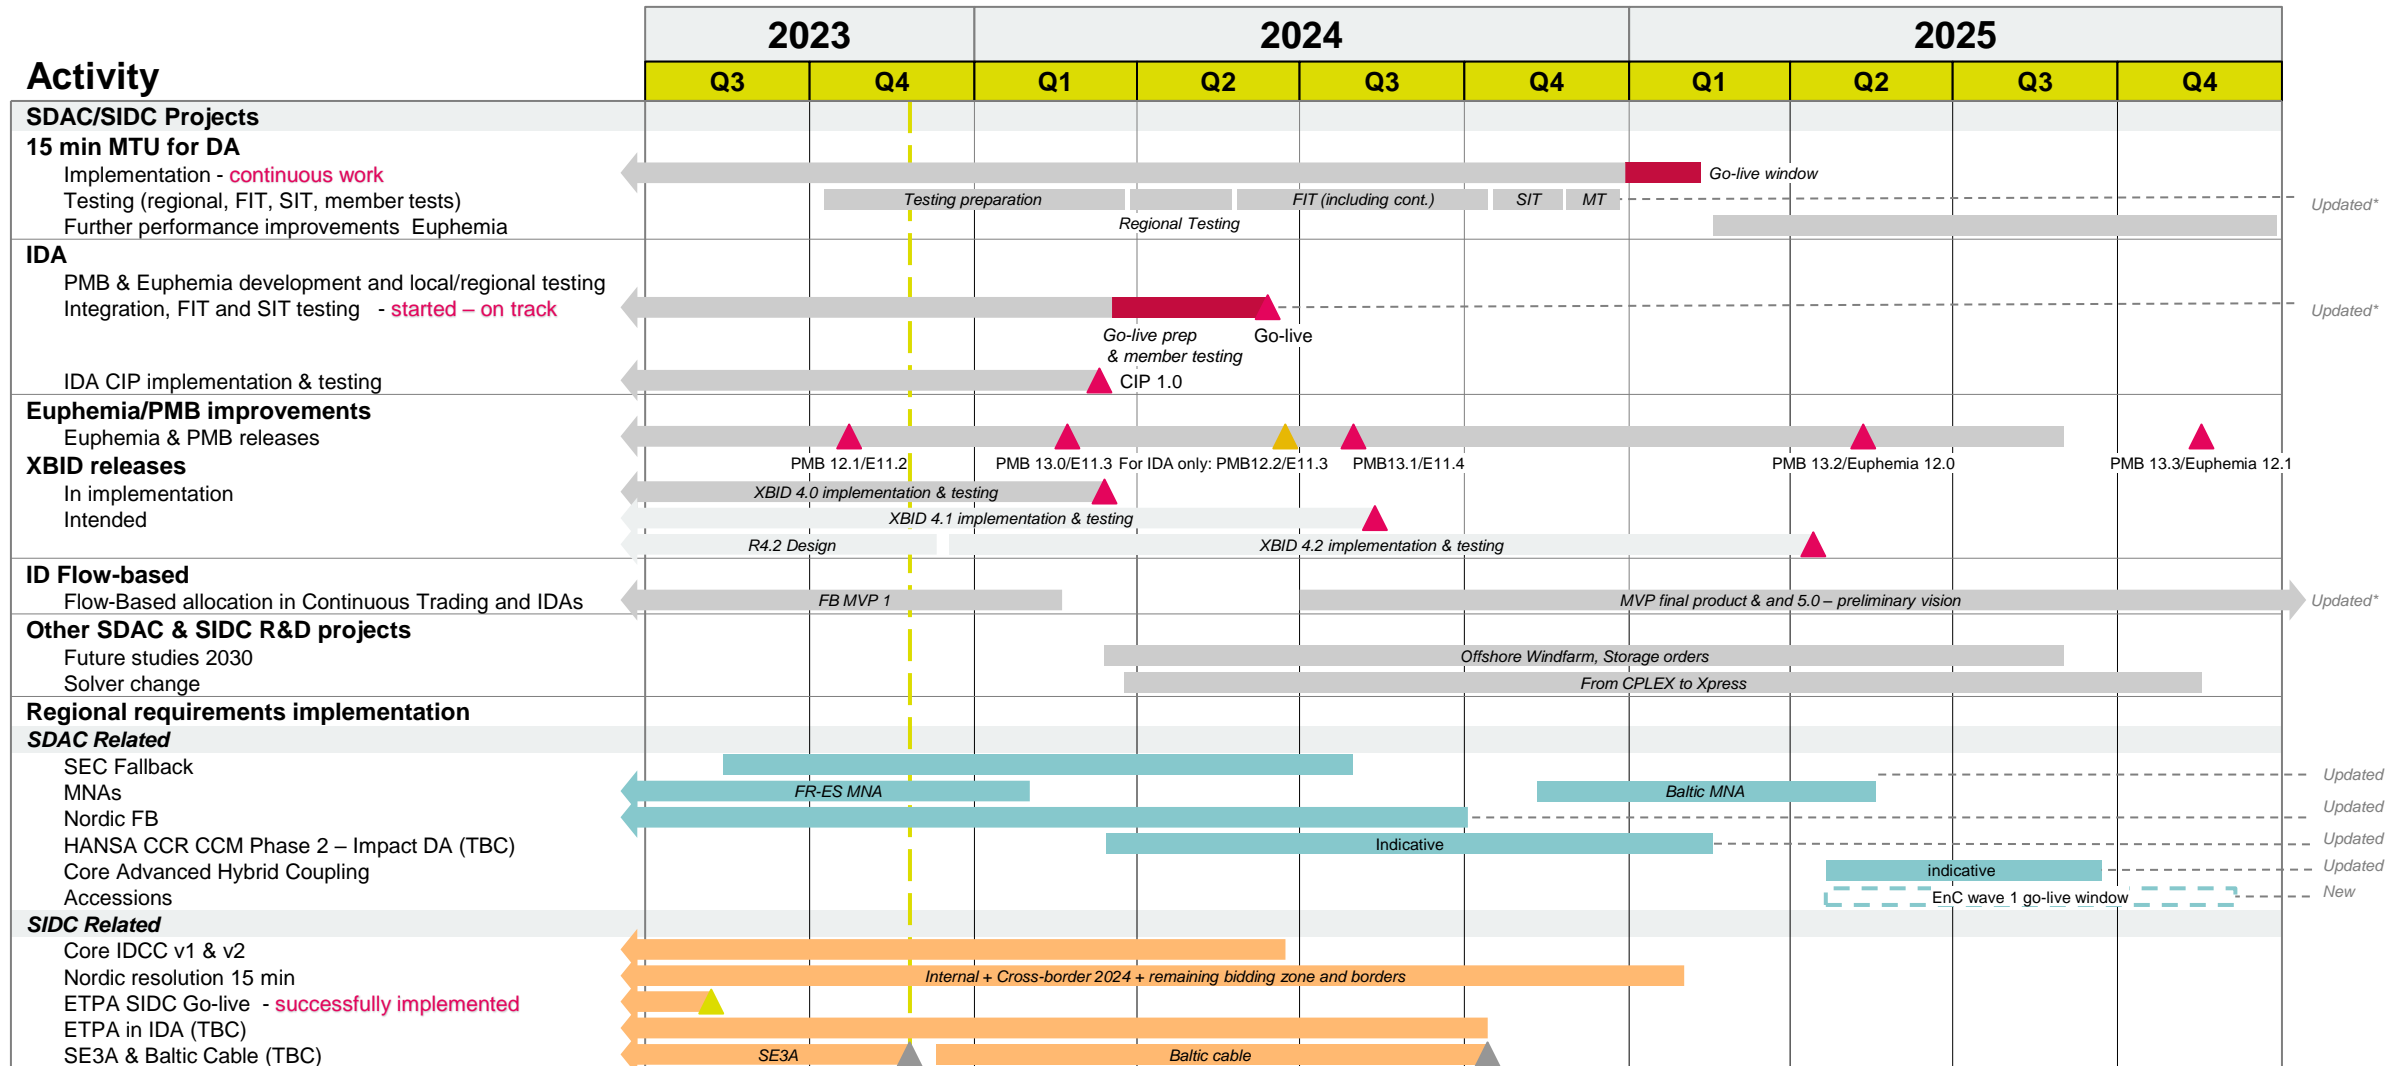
| Activity | 2023 Q3 | 2023 Q4 | 2024 Q1 | 2024 Q2 | 2024 Q3 | 2024 Q4 | 2025 Q1 | 2025 Q2 | 2025 Q3 | 2025 Q4 |
|---|---|---|---|---|---|---|---|---|---|---|

SDAC/SIDC Projects

15 min MTU for DA
Implementation - continuous work — Go-live window
Testing (regional, FIT, SIT, member tests) — Testing preparation, FIT (including cont.), SIT, MT, Regional Testing — Updated*
Further performance improvements Euphemia

IDA
PMB & Euphemia development and local/regional testing
Integration, FIT and SIT testing - started – on track — Go-live prep & member testing, Go-live — Updated*
IDA CIP implementation & testing — CIP 1.0

Euphemia/PMB improvements
Euphemia & PMB releases — PMB 12.1/E11.2, PMB 13.0/E11.3, For IDA only: PMB12.2/E11.3, PMB13.1/E11.4, PMB 13.2/Euphemia 12.0, PMB 13.3/Euphemia 12.1

XBID releases
In implementation — XBID 4.0 implementation & testing
Intended — XBID 4.1 implementation & testing
R4.2 Design, XBID 4.2 implementation & testing

ID Flow-based
Flow-Based allocation in Continuous Trading and IDAs — FB MVP 1, MVP final product & and 5.0 – preliminary vision — Updated*

Other SDAC & SIDC R&D projects
Future studies 2030 — Offshore Windfarm, Storage orders
Solver change — From CPLEX to Xpress

Regional requirements implementation
SDAC Related
SEC Fallback — Updated
MNAs — FR-ES MNA, Baltic MNA — Updated
Nordic FB — Updated
HANSA CCR CCM Phase 2 – Impact DA (TBC) — Indicative — Updated
Core Advanced Hybrid Coupling — indicative — Updated
Accessions — EnC wave 1 go-live window — New

SIDC Related
Core IDCC v1 & v2
Nordic resolution 15 min — Internal + Cross-border 2024 + remaining bidding zone and borders
ETPA SIDC Go-live - successfully implemented
ETPA in IDA (TBC)
SE3A & Baltic Cable (TBC) — SE3A, Baltic cable